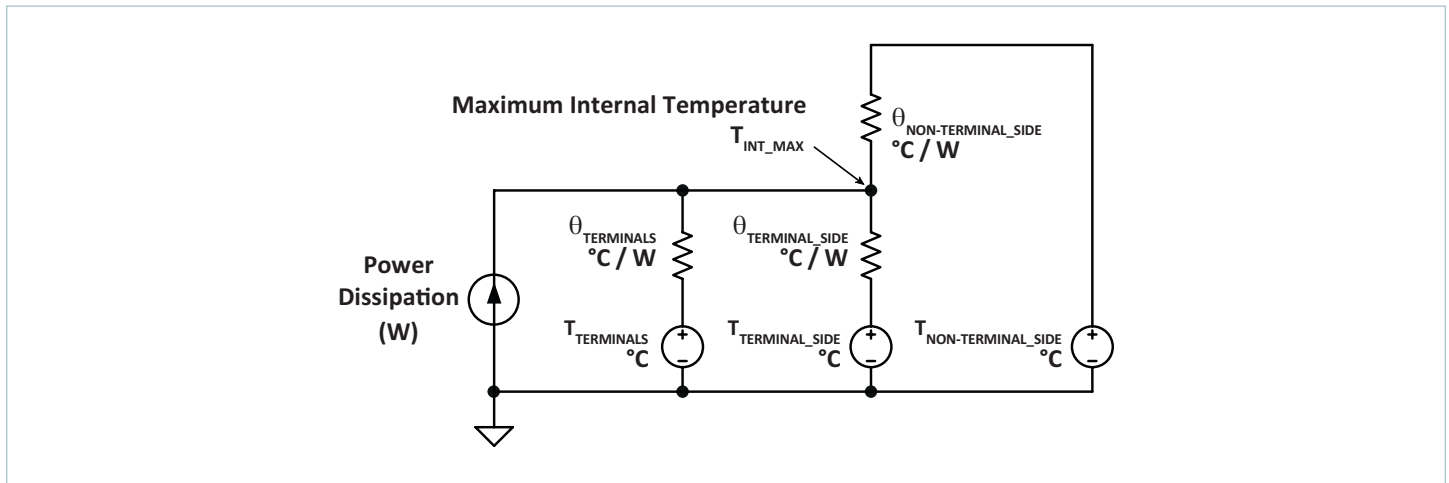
Maximum Internal Temperature
$T_{INT\_MAX}$

$\theta_{NON-TERMINAL\_SIDE}$
°C / W

$\theta_{TERMINALS}$
°C / W

$\theta_{TERMINAL\_SIDE}$
°C / W

Power Dissipation (W)

$T_{TERMINALS}$
°C

+
–

$T_{TERMINAL\_SIDE}$
°C

+
–

$T_{NON-TERMINAL\_SIDE}$
°C

+
–